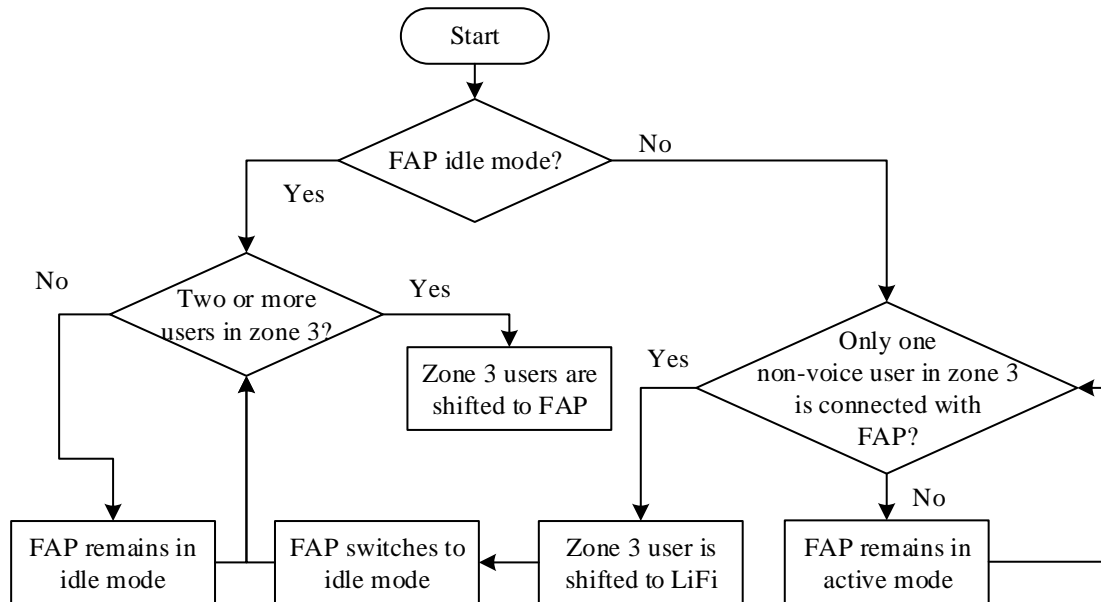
Start

FAP idle mode?

No

Yes

No

Two or more users in zone 3?

Yes

Zone 3 users are shifted to FAP

Yes

Only one non-voice user in zone 3 is connected with FAP?

No

FAP remains in idle mode

FAP switches to idle mode

Zone 3 user is shifted to LiFi

FAP remains in active mode